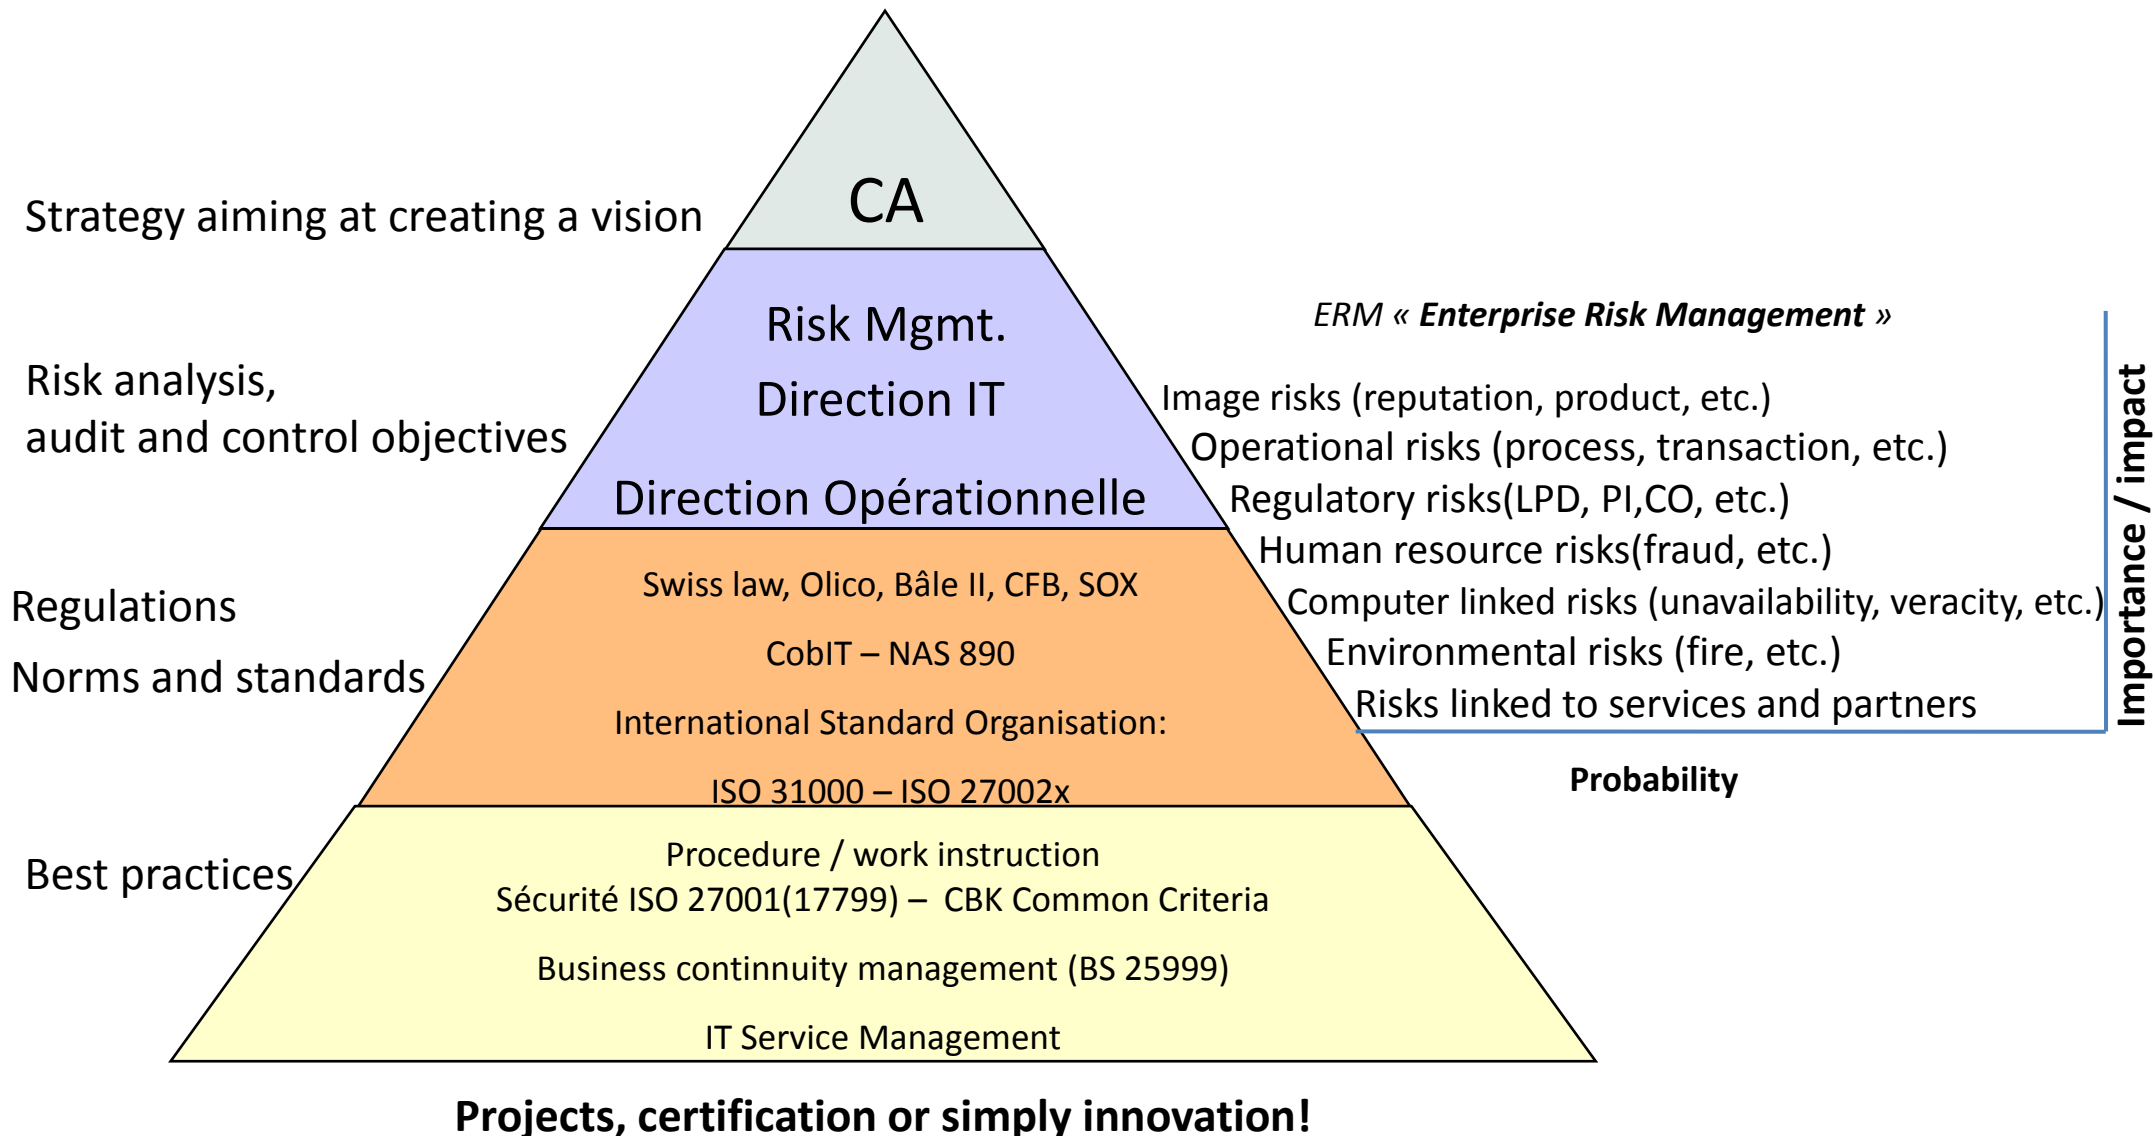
CA

Strategy aiming at creating a vision

Risk Mgmt.

Direction IT

Direction Opérationnelle

Risk analysis,
audit and control objectives

ERM « Enterprise Risk Management »

Image risks (reputation, product, etc.)
Operational risks (process, transaction, etc.)
Regulatory risks(LPD, PI,CO, etc.)
Human resource risks(fraud, etc.)
Computer linked risks (unavailability, veracity, etc.)
Environmental risks (fire, etc.)
Risks linked to services and partners

Importance / impact

Probability

Regulations

Norms and standards

Swiss law, Olico, Bâle II, CFB, SOX

CobIT – NAS 890

International Standard Organisation:

ISO 31000 – ISO 27002x

Best practices

Procedure / work instruction
Sécurité ISO 27001(17799) – CBK Common Criteria

Business continnuity management (BS 25999)

IT Service Management

Projects, certification or simply innovation!